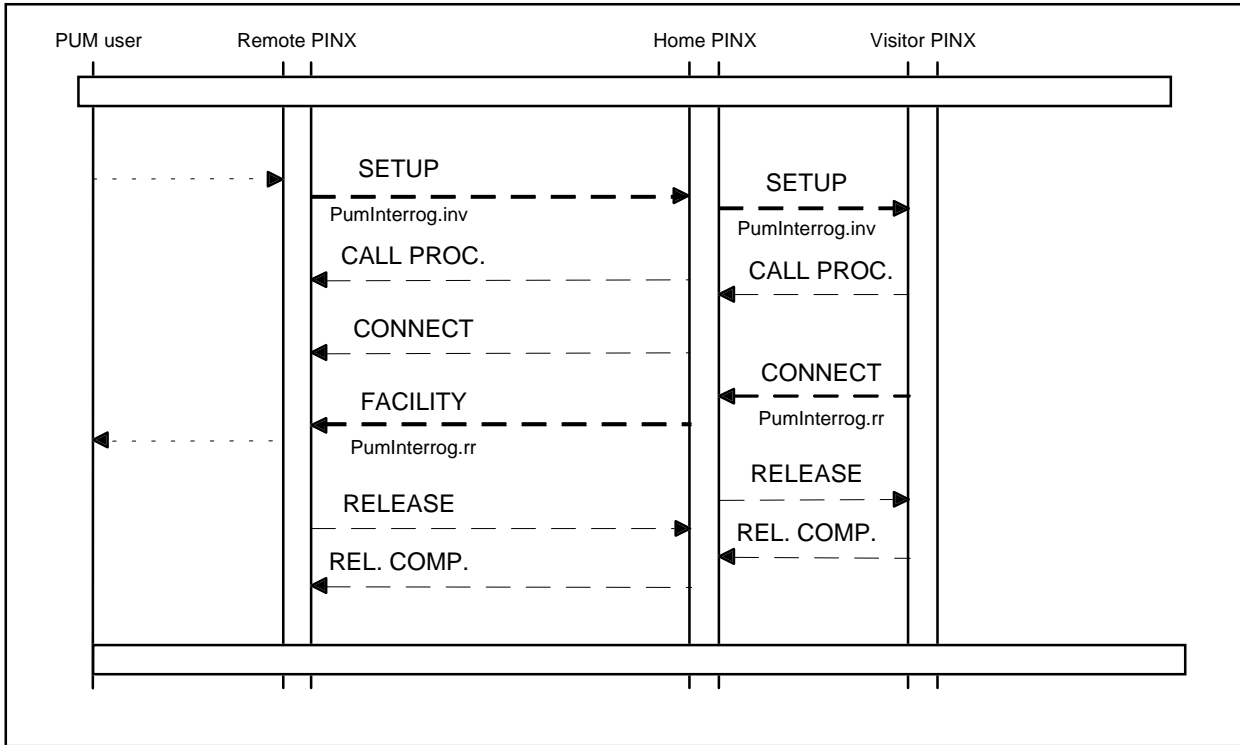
PUM user
Remote PINX
Home PINX
Visitor PINX

SETUP
PumInterrog.inv

SETUP
PumInterrog.inv

CALL PROC.

CALL PROC.

CONNECT

CONNECT
PumInterrog.rr

FACILITY
PumInterrog.rr

RELEASE

RELEASE

REL. COMP.

REL. COMP.